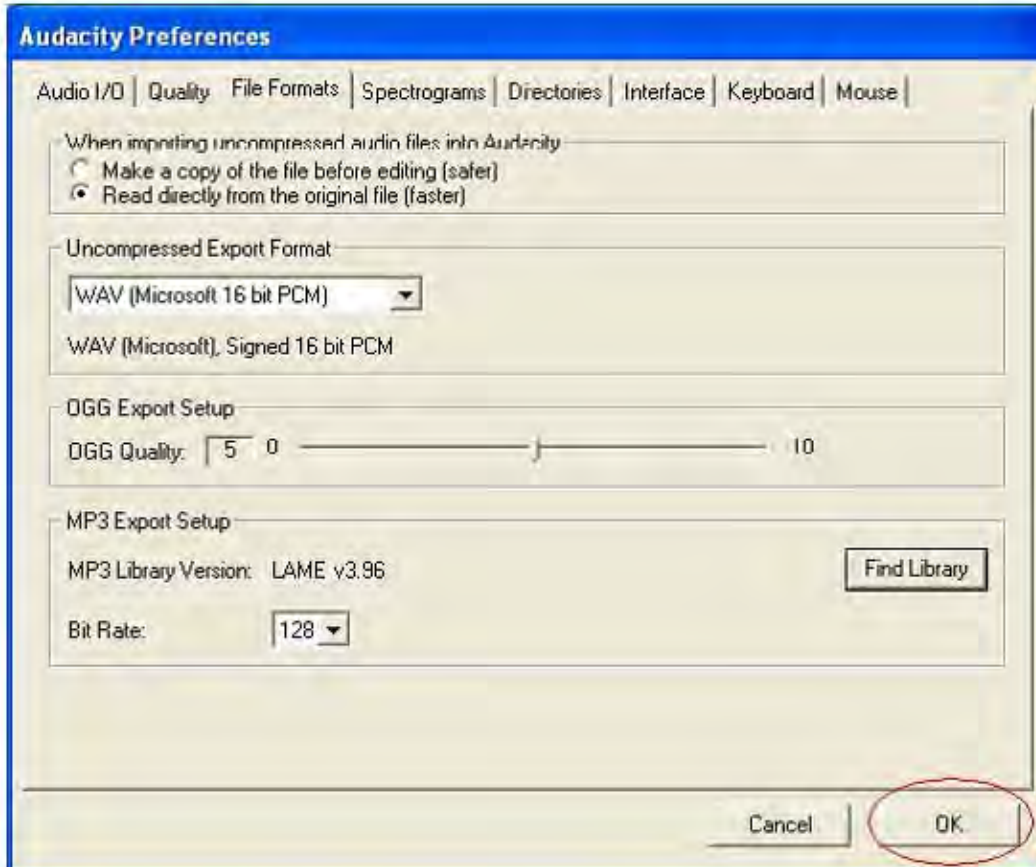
Audacity Preferences

Audio I/O | Quality | File Formats | Spectrograms | Directories | Interface | Keyboard | Mouse |

When importing uncompressed audio files into Audacity
Make a copy of the file before editing (safer)
Read directly from the original file (faster)

Uncompressed Export Format
WAV (Microsoft 16 bit PCM)
WAV (Microsoft), Signed 16 bit PCM

OGG Export Setup
OGG Quality: 5 0 10

MP3 Export Setup
MP3 Library Version: LAME v3.96
Find Library
Bit Rate: 128

Cancel
OK